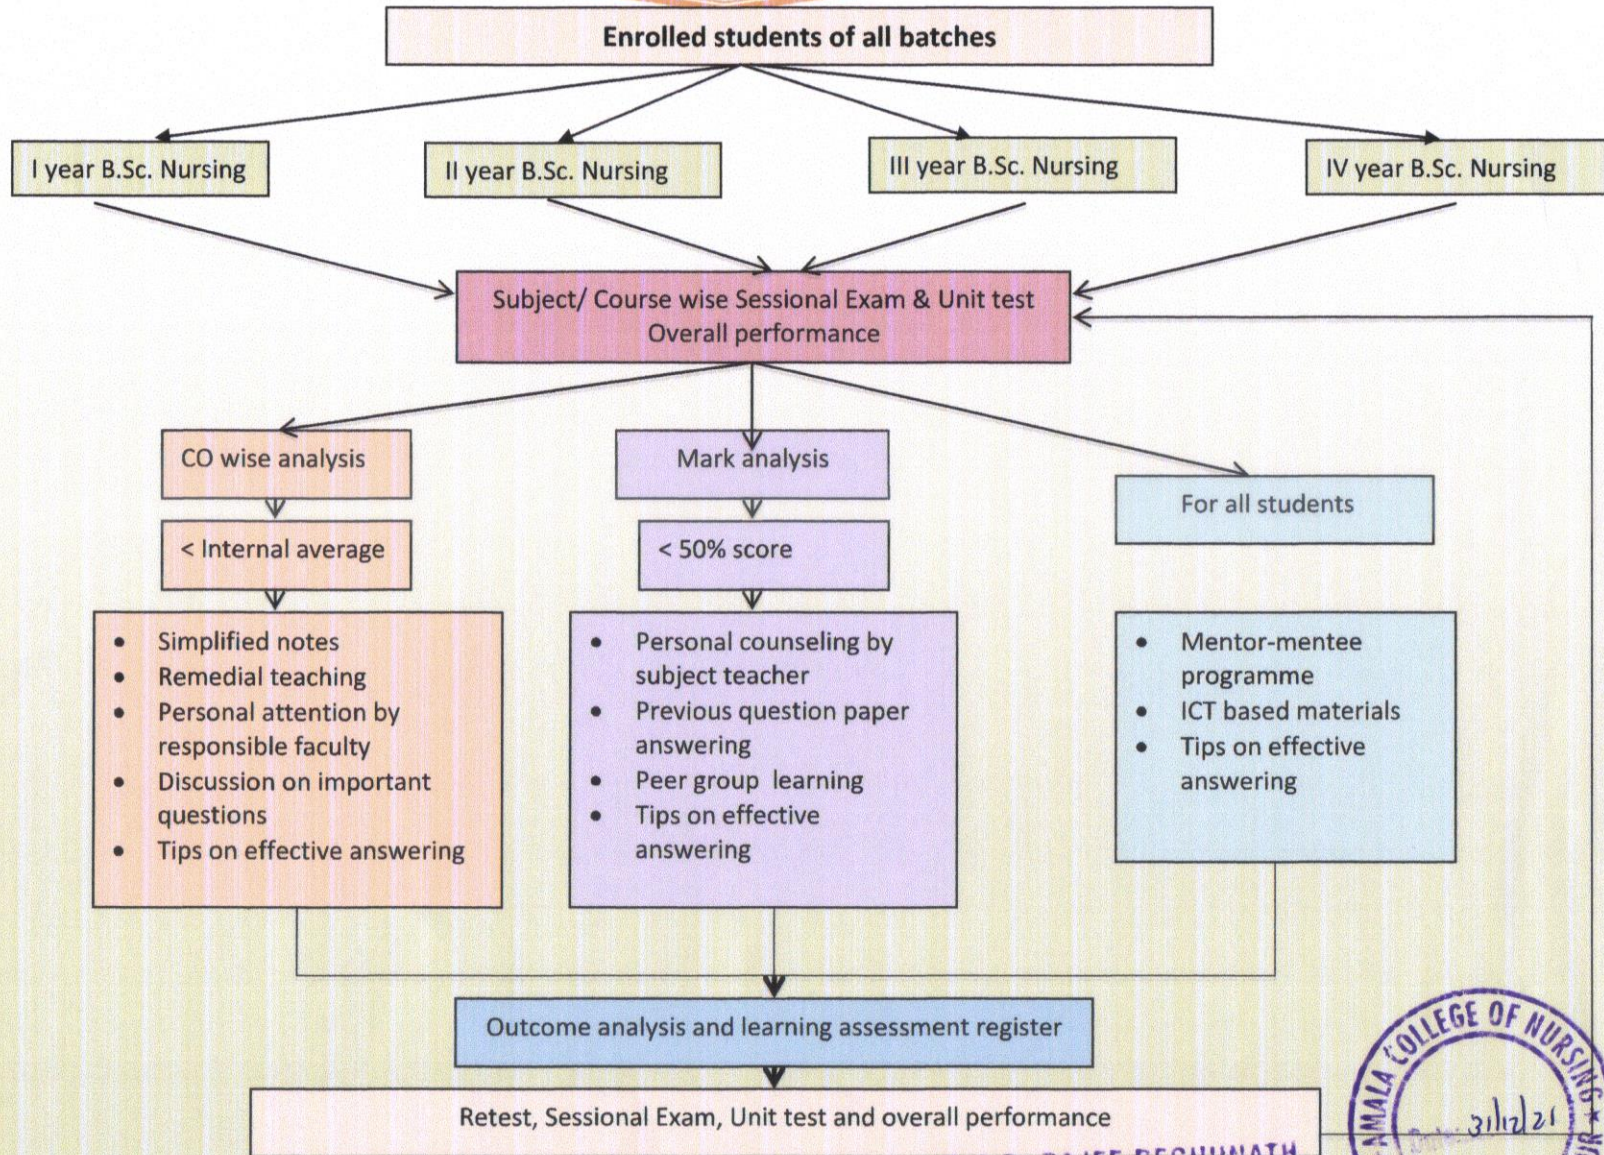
Enrolled students of all batches

I year B.Sc. Nursing

II year B.Sc. Nursing

III year B.Sc. Nursing

IV year B.Sc. Nursing

Subject/ Course wise Sessional Exam & Unit test Overall performance

CO wise analysis

< Internal average

- Simplified notes
- Remedial teaching
- Personal attention by responsible faculty
- Discussion on important questions
- Tips on effective answering

Mark analysis

< 50% score

- Personal counseling by subject teacher
- Previous question paper answering
- Peer group learning
- Tips on effective answering

For all students

- Mentor-mentee programme
- ICT based materials
- Tips on effective answering

Outcome analysis and learning assessment register

Retest, Sessional Exam, Unit test and overall performance

AMALA COLLEGE OF NURSING

31/12/21

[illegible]